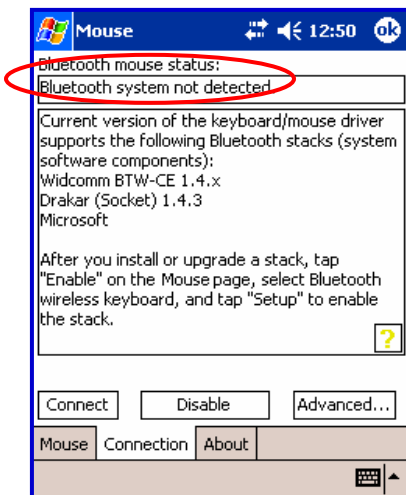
Mouse 12:50 ok

Bluetooth mouse status:

Bluetooth system not detected

Current version of the keyboard/mouse driver supports the following Bluetooth stacks (system software components):
Widcomm BTW-CE 1.4.x
Drakar (Socket) 1.4.3
Microsoft

After you install or upgrade a stack, tap "Enable" on the Mouse page, select Bluetooth wireless keyboard, and tap "Setup" to enable the stack.

?

Connect
Disable
Advanced...

Mouse
Connection
About